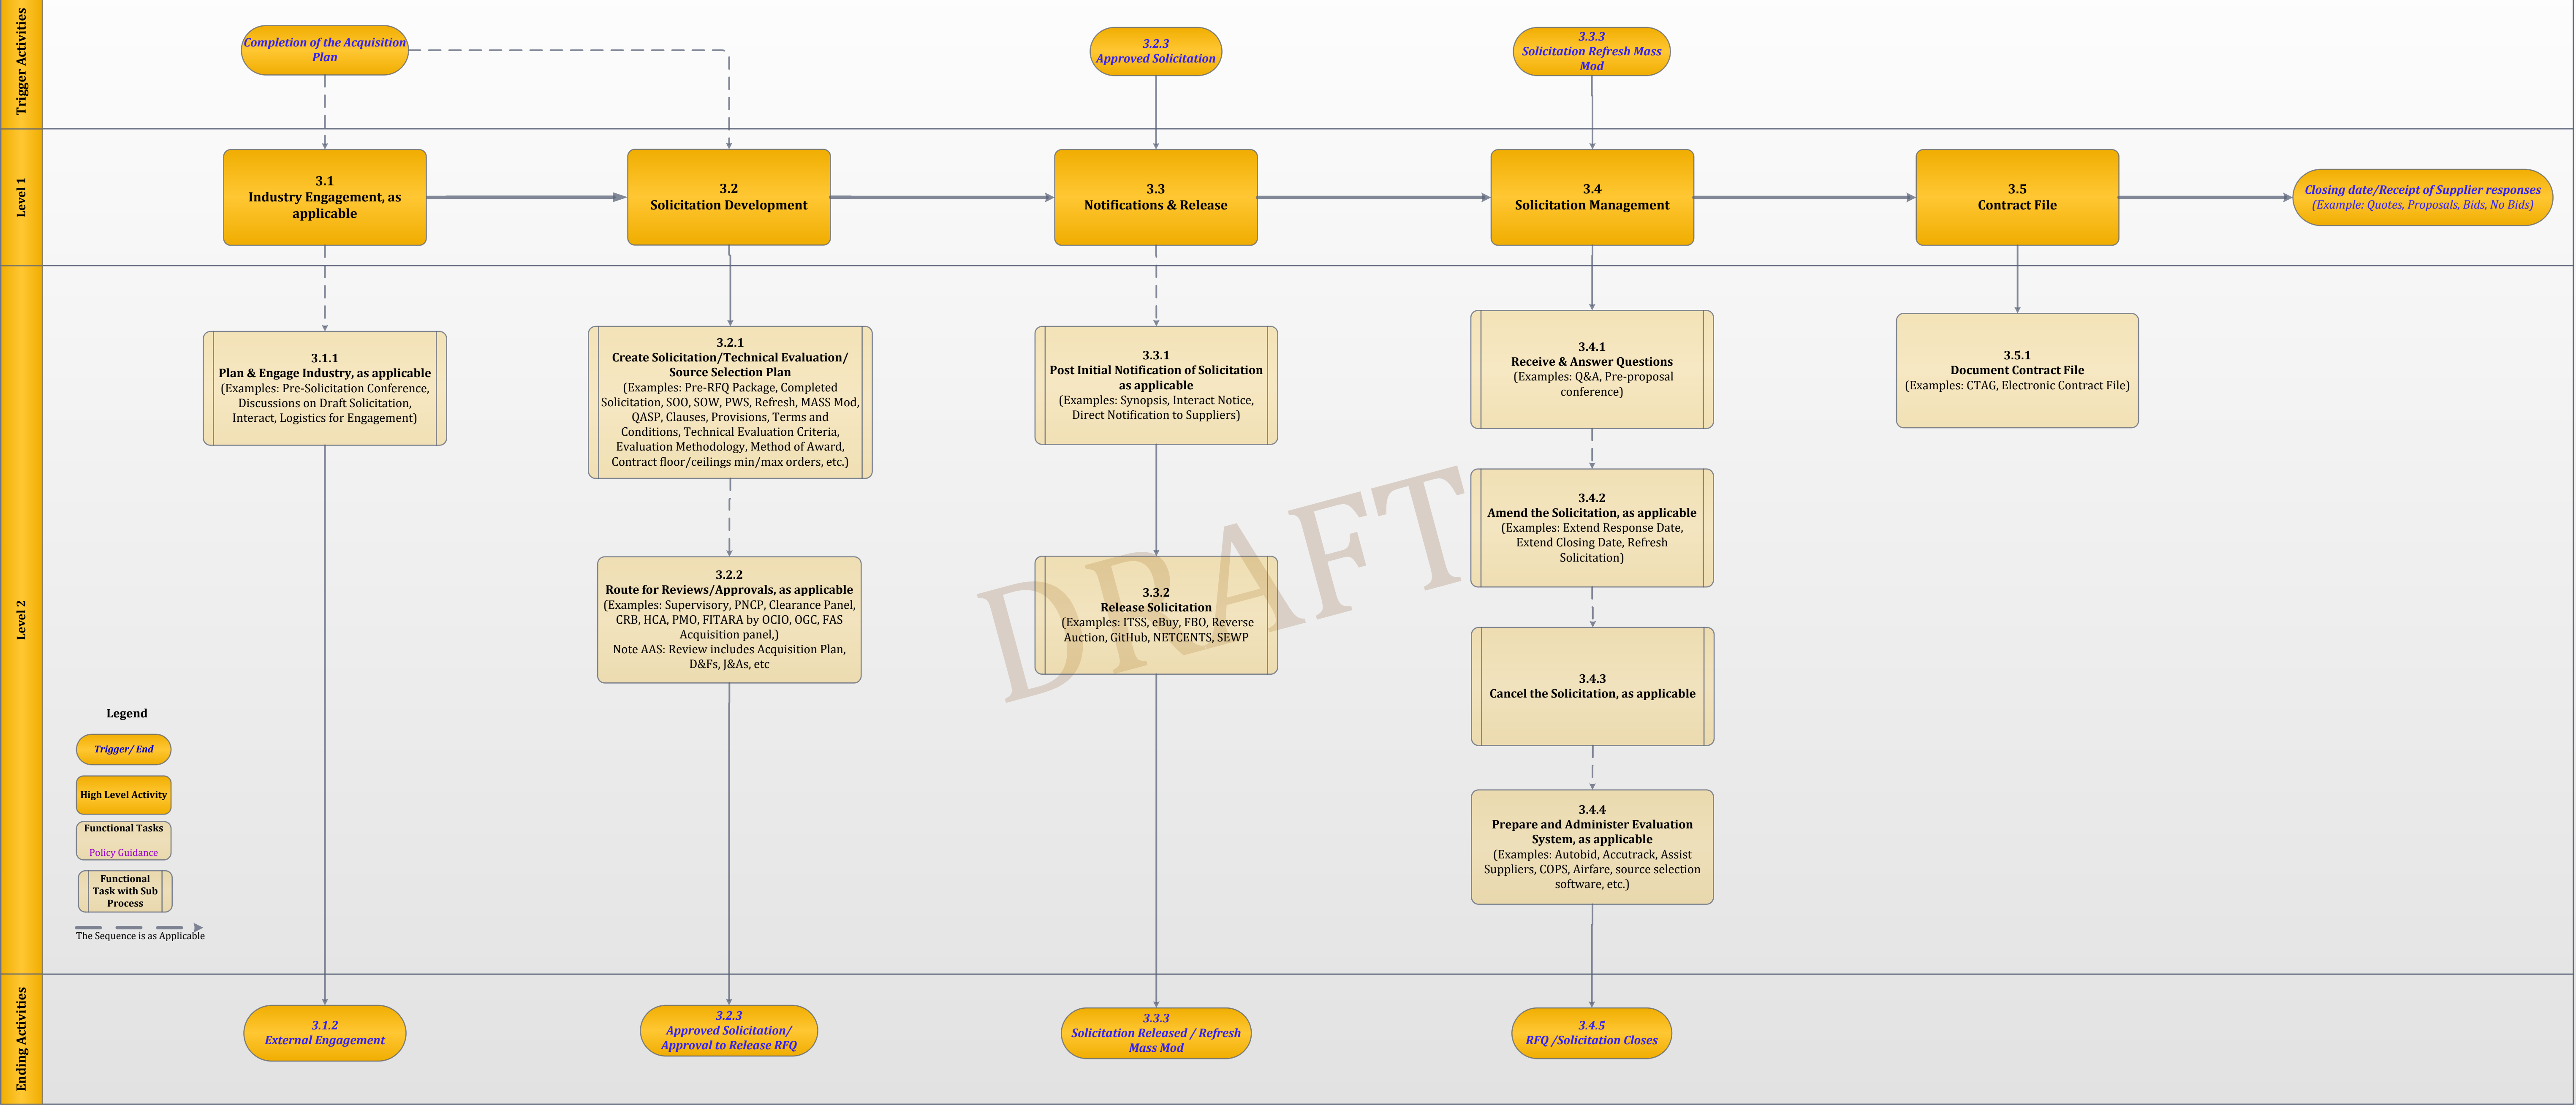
Trigger Activities

Completion of the Acquisition Plan

3.2.3
Approved Solicitation

3.3.3
Solicitation Refresh Mass Mod

Level 1

3.1
Industry Engagement, as applicable

3.2
Solicitation Development

3.3
Notifications & Release

3.4
Solicitation Management

3.5
Contract File

Closing date/Receipt of Supplier responses
(Example: Quotes, Proposals, Bids, No Bids)

Level 2

3.1.1
Plan & Engage Industry, as applicable
(Examples: Pre-Solicitation Conference, Discussions on Draft Solicitation, Interact, Logistics for Engagement)

3.2.1
Create Solicitation/Technical Evaluation/ Source Selection Plan
(Examples: Pre-RFQ Package, Completed Solicitation, SOO, SOW, PWS, Refresh, MASS Mod, QASP, Clauses, Provisions, Terms and Conditions, Technical Evaluation Criteria, Evaluation Methodology, Method of Award, Contract floor/ceilings min/max orders, etc.)

3.2.2
Route for Reviews/Approvals, as applicable
(Examples: Supervisory, PNCP, Clearance Panel, CRB, HCA, PMO, FITARA by OCIO, OGC, FAS Acquisition panel,)
Note AAS: Review includes Acquisition Plan, D&Fs, J&As, etc

3.3.1
Post Initial Notification of Solicitation as applicable
(Examples: Synopsis, Interact Notice, Direct Notification to Suppliers)

3.3.2
Release Solicitation
(Examples: ITSS, eBuy, FBO, Reverse Auction, GitHub, NETCENTS, SEWP

3.4.1
Receive & Answer Questions
(Examples: Q&A, Pre-proposal conference)

3.4.2
Amend the Solicitation, as applicable
(Examples: Extend Response Date, Extend Closing Date, Refresh Solicitation)

3.4.3
Cancel the Solicitation, as applicable

3.4.4
Prepare and Administer Evaluation System, as applicable
(Examples: Autobid, Accutrack, Assist Suppliers, COPS, Airfare, source selection software, etc.)

3.5.1
Document Contract File
(Examples: CTAG, Electronic Contract File)

DRAFT

Legend
Trigger/ End
High Level Activity
Functional Tasks
Policy Guidance
Functional Task with Sub Process
The Sequence is as Applicable

Ending Activities

3.1.2
External Engagement

3.2.3
Approved Solicitation/ Approval to Release RFQ

3.3.3
Solicitation Released / Refresh Mass Mod

3.4.5
RFQ /Solicitation Closes